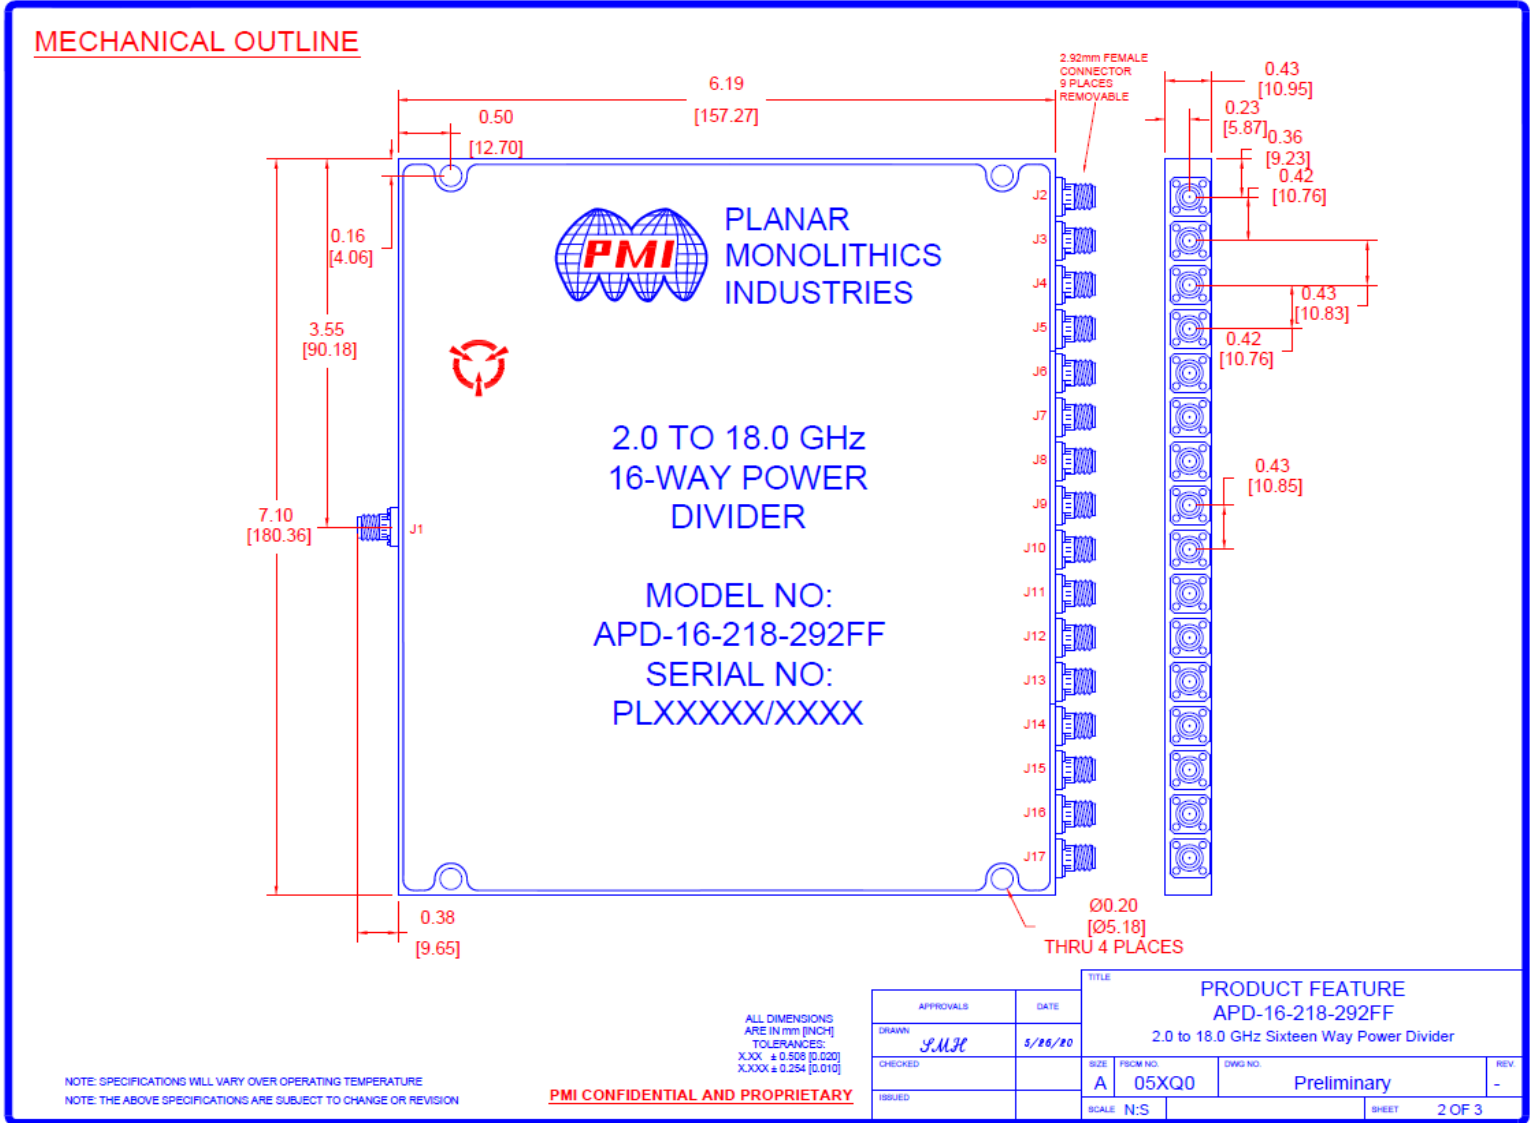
MECHANICAL OUTLINE

6.19
[157.27]

0.50
[12.70]

2.92mm FEMALE CONNECTOR 9 PLACES REMOVABLE

0.43
[10.95]

0.23
[5.87]

0.36
[9.23]

0.42
[10.76]

0.16
[4.06]

3.55
[90.18]

7.10
[180.36]

PMI

PLANAR MONOLITHICS INDUSTRIES

J2
J3
J4
J5
J6
J7
J8
J9
J10
J11
J12
J13
J14
J15
J16
J17
J1

0.43
[10.83]

0.42
[10.76]

0.43
[10.85]

2.0 TO 18.0 GHz
16-WAY POWER
DIVIDER

MODEL NO:
APD-16-218-292FF
SERIAL NO:
PLXXXXX/XXXX

0.38
[9.65]

Ø0.20
[Ø5.18]
THRU 4 PLACES

ALL DIMENSIONS ARE IN mm [INCH]
TOLERANCES:
X.XX ± 0.508 [0.020]
X.XXX ± 0.254 [0.010]

| APPROVALS | DATE |
|---|---|
| DRAWN SMH | 5/26/20 |
| CHECKED | |
| ISSUED | |

TITLE
PRODUCT FEATURE
APD-16-218-292FF
2.0 to 18.0 GHz Sixteen Way Power Divider

| SIZE | FSCM NO. | DWG NO. | REV |
|---|---|---|---|
| A | 05XQ0 | Preliminary | - |

SCALE N:S
SHEET 2 OF 3

NOTE: SPECIFICATIONS WILL VARY OVER OPERATING TEMPERATURE
NOTE: THE ABOVE SPECIFICATIONS ARE SUBJECT TO CHANGE OR REVISION

PMI CONFIDENTIAL AND PROPRIETARY